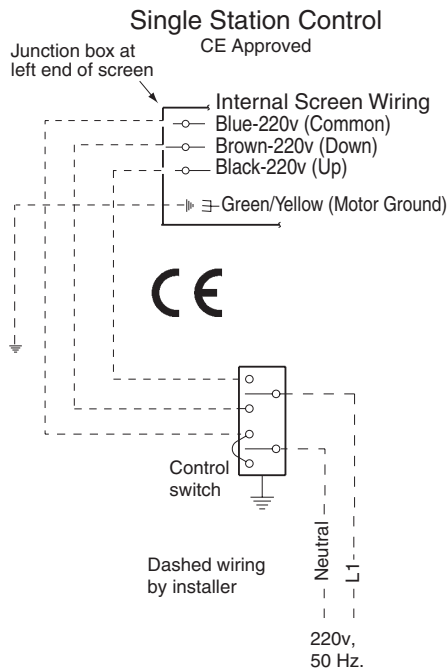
Single Station Control
CE Approved

Junction box at left end of screen

Internal Screen Wiring
Blue-220v (Common)
Brown-220v (Down)
Black-220v (Up)
Green/Yellow (Motor Ground)

CE

Control switch

Dashed wiring by installer

Neutral
L1

220v, 50 Hz.